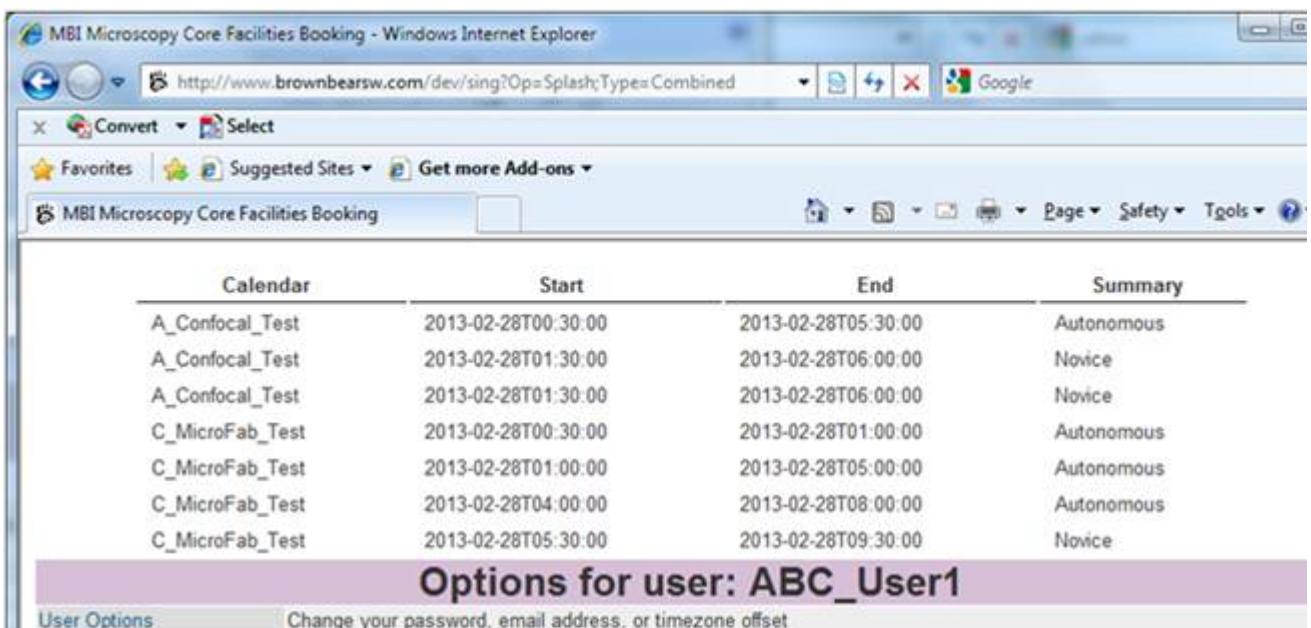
MBI Microscopy Core Facilities Booking - Windows Internet Explorer

http://www.brownbearsw.com/dev/sing?Op=Splash;Type=Combined

Google

Convert Select

Favorites Suggested Sites Get more Add-ons

MBI Microscopy Core Facilities Booking

Page Safety Tools

| Calendar | Start | End | Summary |
|---|---|---|---|
| A_Confocal_Test | 2013-02-28T00:30:00 | 2013-02-28T05:30:00 | Autonomous |
| A_Confocal_Test | 2013-02-28T01:30:00 | 2013-02-28T06:00:00 | Novice |
| A_Confocal_Test | 2013-02-28T01:30:00 | 2013-02-28T06:00:00 | Novice |
| C_MicroFab_Test | 2013-02-28T00:30:00 | 2013-02-28T01:00:00 | Autonomous |
| C_MicroFab_Test | 2013-02-28T01:00:00 | 2013-02-28T05:00:00 | Autonomous |
| C_MicroFab_Test | 2013-02-28T04:00:00 | 2013-02-28T08:00:00 | Autonomous |
| C_MicroFab_Test | 2013-02-28T05:30:00 | 2013-02-28T09:30:00 | Novice |

Options for user: ABC_User1

User Options Change your password, email address, or timezone offset